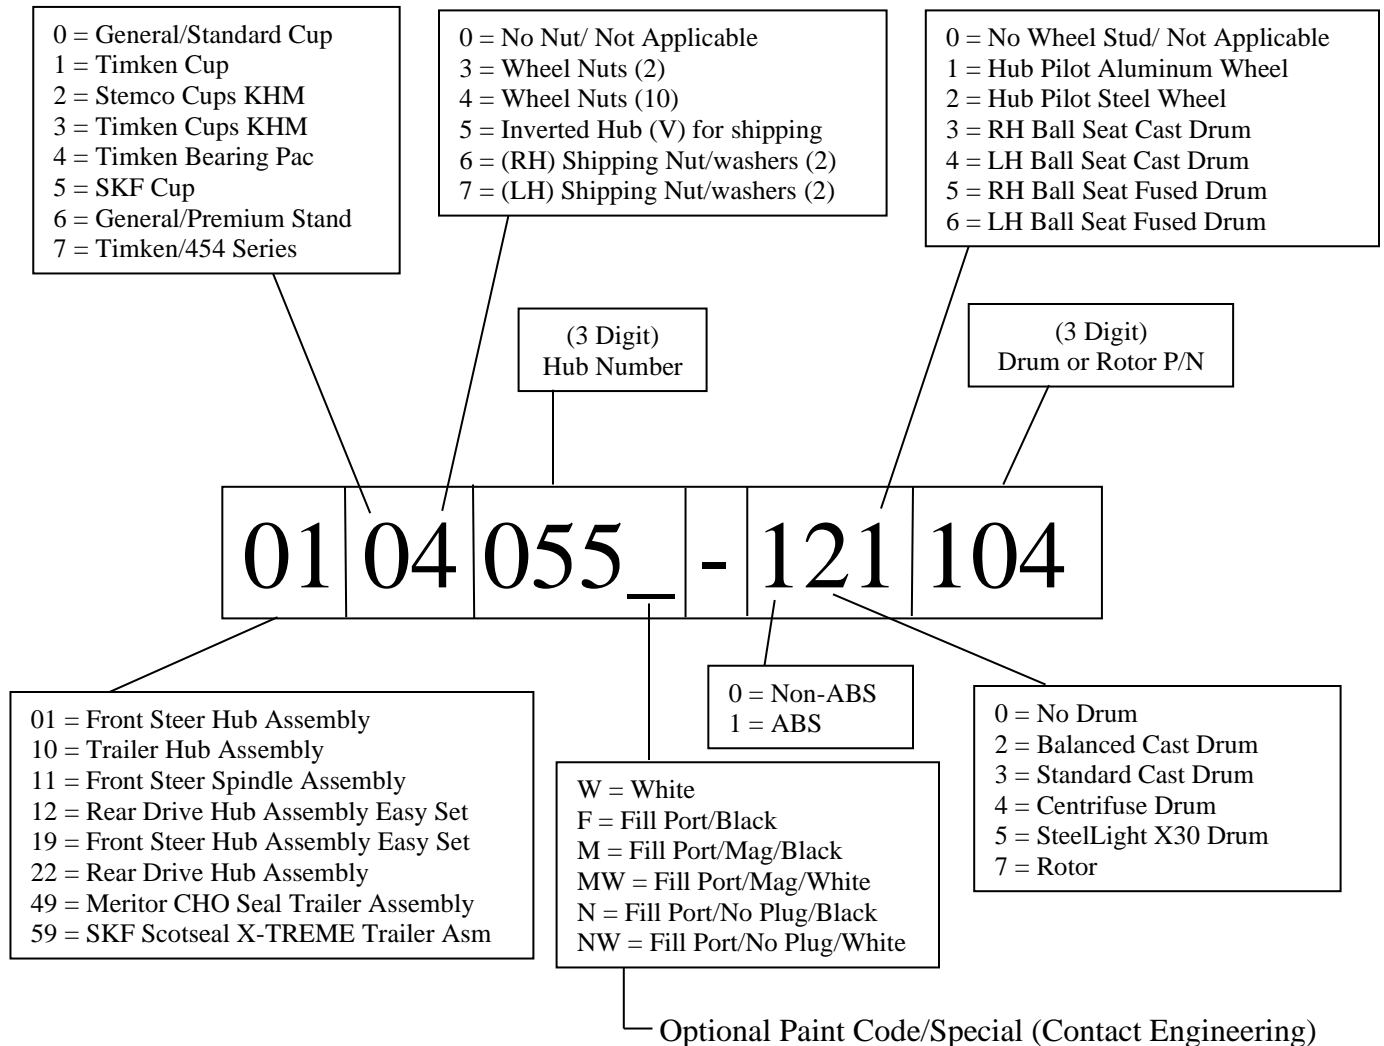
0 = General/Standard Cup
1 = Timken Cup
2 = Stemco Cups KHM
3 = Timken Cups KHM
4 = Timken Bearing Pac
5 = SKF Cup
6 = General/Premium Stand
7 = Timken/454 Series

0 = No Nut/ Not Applicable
3 = Wheel Nuts (2)
4 = Wheel Nuts (10)
5 = Inverted Hub (V) for shipping
6 = (RH) Shipping Nut/washers (2)
7 = (LH) Shipping Nut/washers (2)

0 = No Wheel Stud/ Not Applicable
1 = Hub Pilot Aluminum Wheel
2 = Hub Pilot Steel Wheel
3 = RH Ball Seat Cast Drum
4 = LH Ball Seat Cast Drum
5 = RH Ball Seat Fused Drum
6 = LH Ball Seat Fused Drum

(3 Digit)
Hub Number

(3 Digit)
Drum or Rotor P/N

01 04 055_ - 121 104

01 = Front Steer Hub Assembly
10 = Trailer Hub Assembly
11 = Front Steer Spindle Assembly
12 = Rear Drive Hub Assembly Easy Set
19 = Front Steer Hub Assembly Easy Set
22 = Rear Drive Hub Assembly
49 = Meritor CHO Seal Trailer Assembly
59 = SKF Scotseal X-TREME Trailer Asm

0 = Non-ABS
1 = ABS

0 = No Drum
2 = Balanced Cast Drum
3 = Standard Cast Drum
4 = Centrifuse Drum
5 = SteelLight X30 Drum
7 = Rotor

W = White
F = Fill Port/Black
M = Fill Port/Mag/Black
MW = Fill Port/Mag/White
N = Fill Port/No Plug/Black
NW = Fill Port/No Plug/White

Optional Paint Code/Special (Contact Engineering)